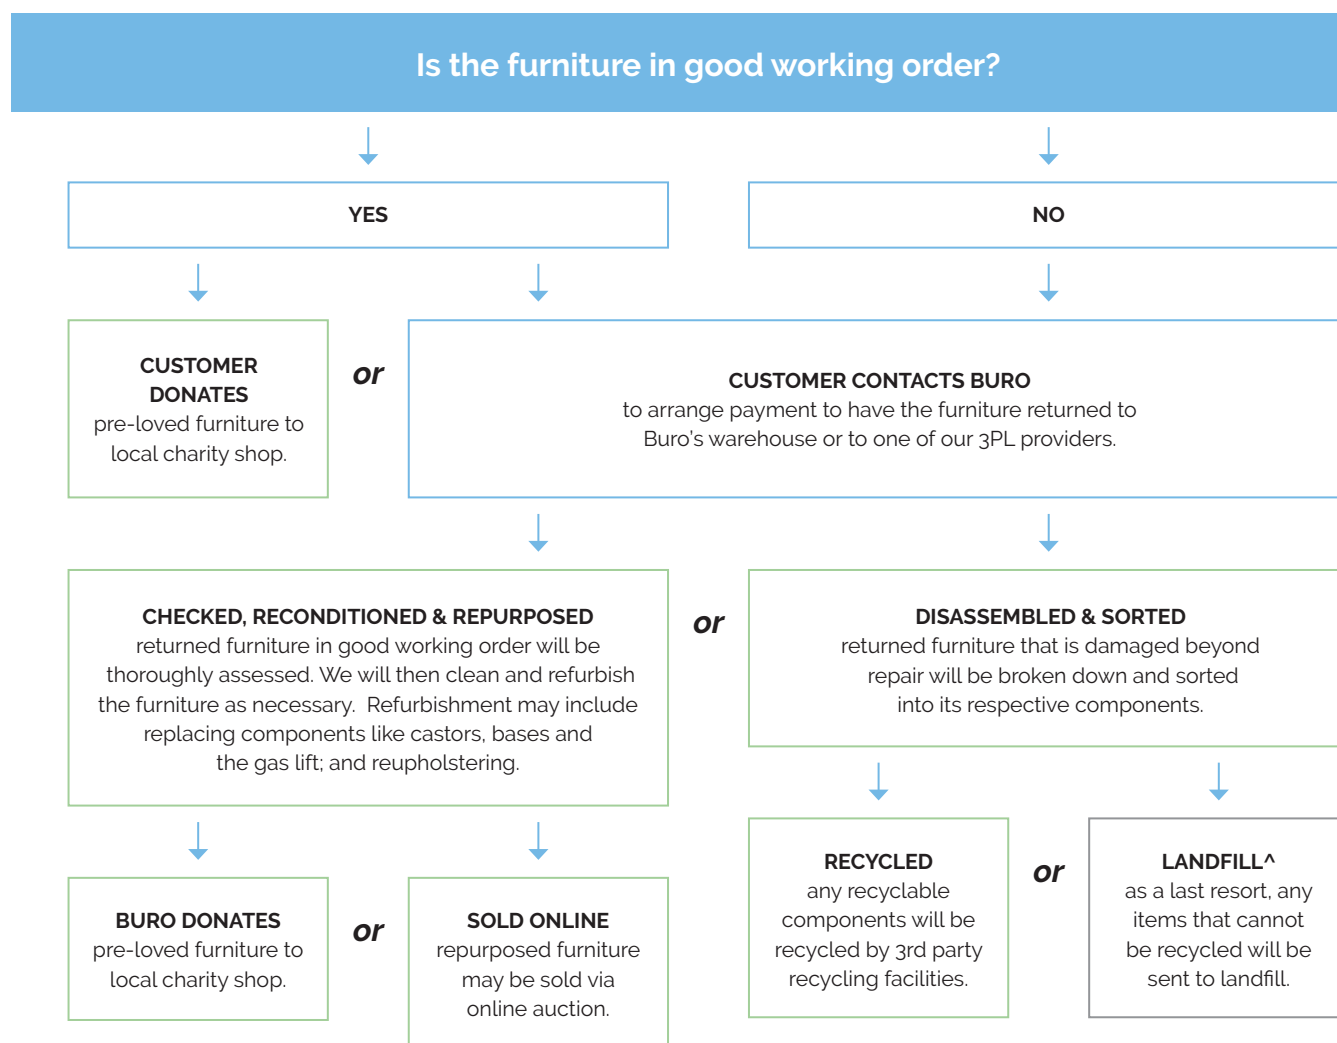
Is the furniture in good working order?

YES

NO

CUSTOMER DONATES
pre-loved furniture to local charity shop.

or

CUSTOMER CONTACTS BURO
to arrange payment to have the furniture returned to Buro's warehouse or to one of our 3PL providers.

CHECKED, RECONDITIONED & REPURPOSED
returned furniture in good working order will be thoroughly assessed. We will then clean and refurbish the furniture as necessary. Refurbishment may include replacing components like castors, bases and the gas lift; and reupholstering.

or

DISASSEMBLED & SORTED
returned furniture that is damaged beyond repair will be broken down and sorted into its respective components.

BURO DONATES
pre-loved furniture to local charity shop.

or

SOLD ONLINE
repurposed furniture may be sold via online auction.

RECYCLED
any recyclable components will be recycled by 3rd party recycling facilities.

or

LANDFILL^
as a last resort, any items that cannot be recycled will be sent to landfill.